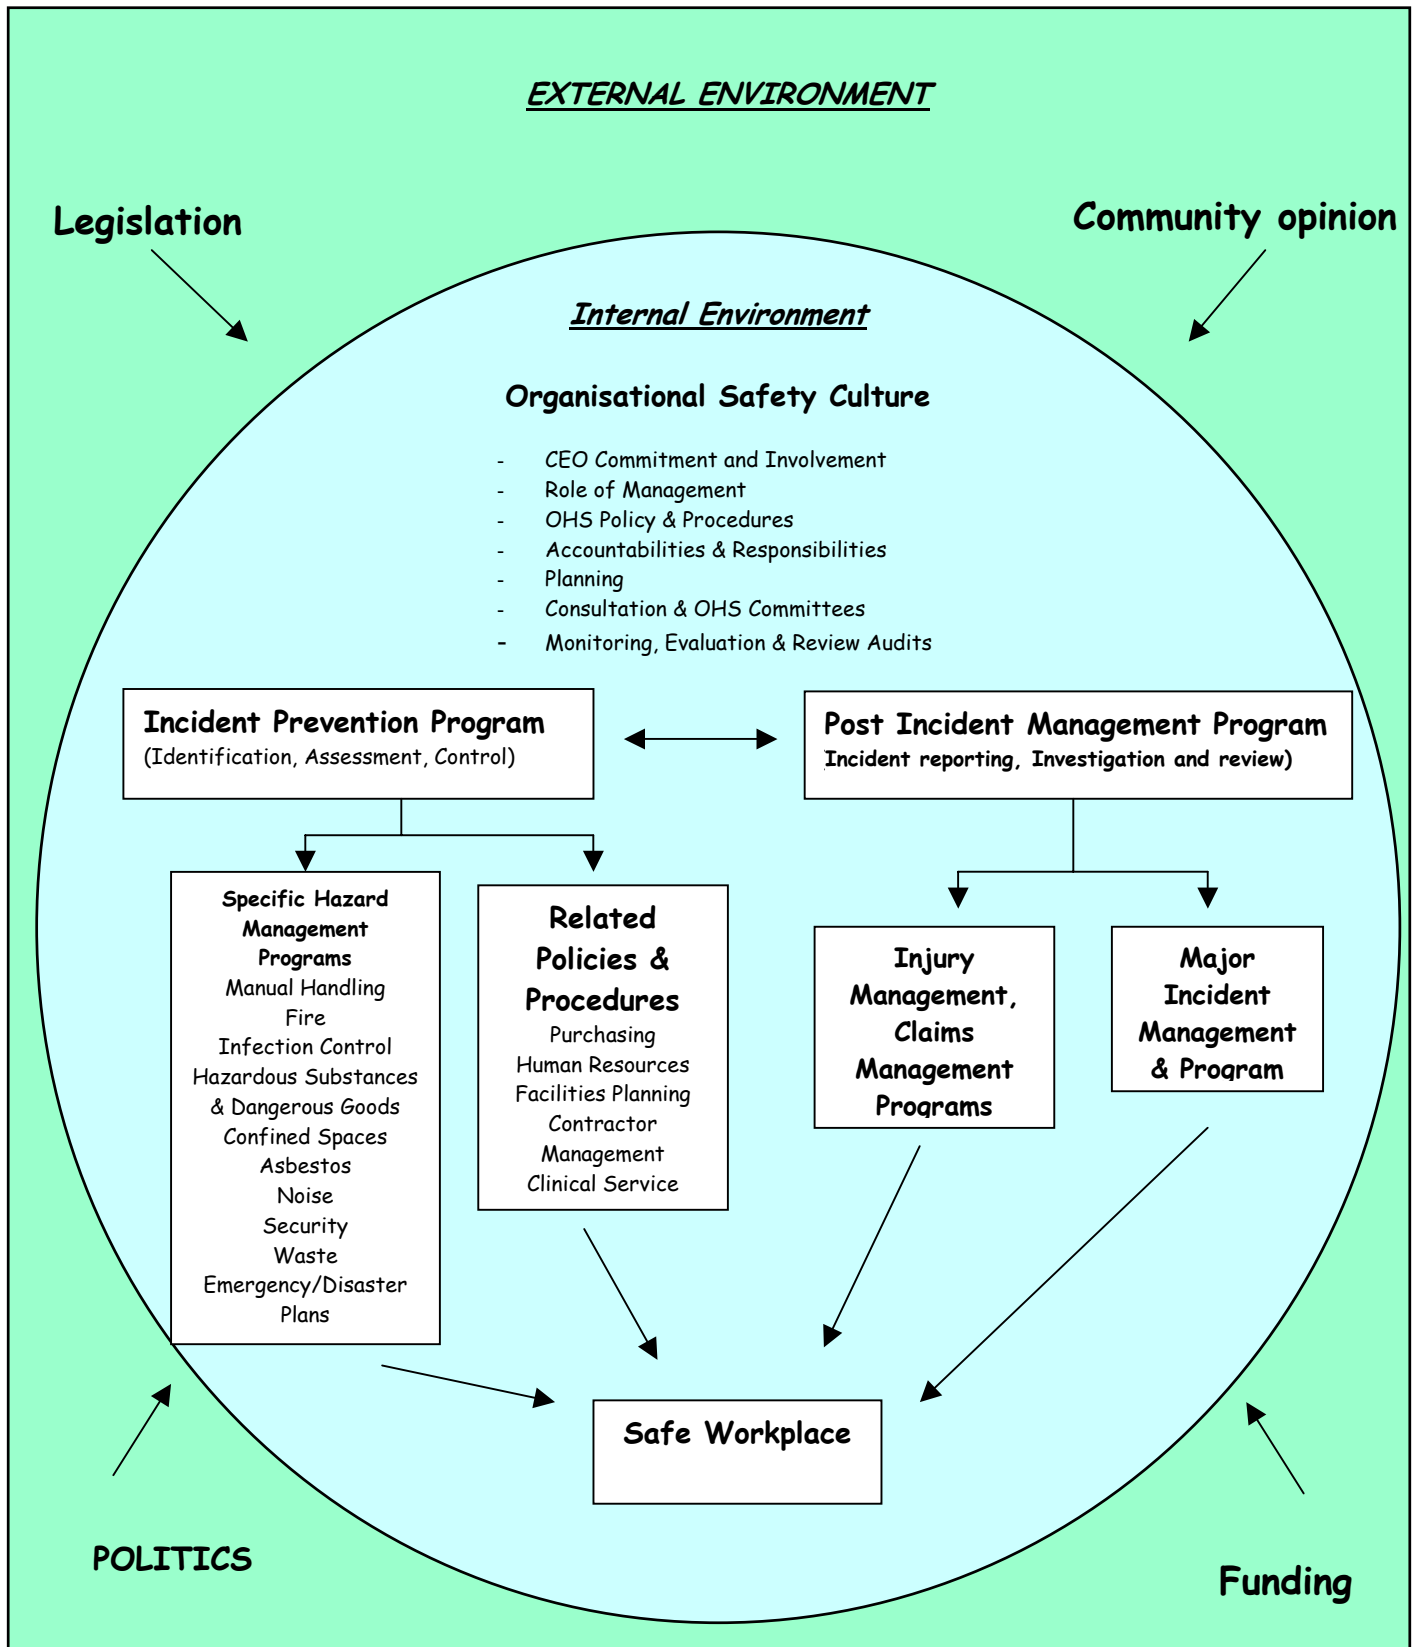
EXTERNAL ENVIRONMENT

Legislation

Community opinion

Internal Environment

Organisational Safety Culture

- CEO Commitment and Involvement
- Role of Management
- OHS Policy & Procedures
- Accountabilities & Responsibilities
- Planning
- Consultation & OHS Committees
- Monitoring, Evaluation & Review Audits

Incident Prevention Program
(Identification, Assessment, Control)

Post Incident Management Program
Incident reporting, Investigation and review)

Specific Hazard Management Programs
Manual Handling
Fire
Infection Control
Hazardous Substances & Dangerous Goods
Confined Spaces
Asbestos
Noise
Security
Waste
Emergency/Disaster Plans

Related Policies & Procedures
Purchasing
Human Resources
Facilities Planning
Contractor Management
Clinical Service

Injury Management, Claims Management Programs

Major Incident Management & Program

Safe Workplace

POLITICS

Funding